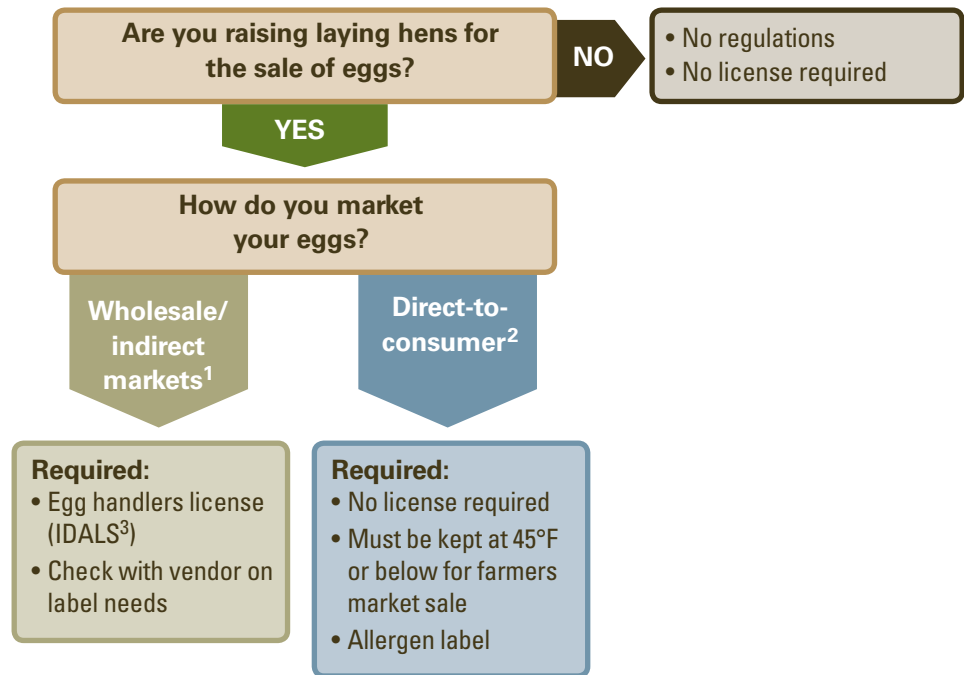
Are you raising laying hens for the sale of eggs?

NO

• No regulations
• No license required

YES

How do you market your eggs?

Wholesale/ indirect markets$^1$

Direct-to-consumer$^2$

Required:
• Egg handlers license (IDALS$^3$)
• Check with vendor on label needs

Required:
• No license required
• Must be kept at 45°F or below for farmers market sale
• Allergen label